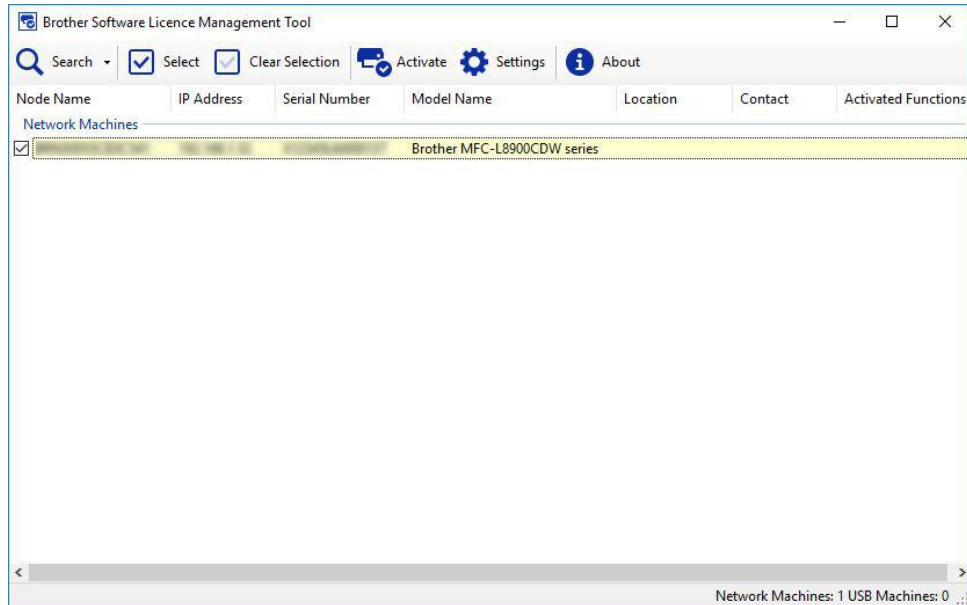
Brother Software Licence Management Tool

Search Select Clear Selection Activate Settings About

| Node Name | IP Address | Serial Number | Model Name | Location | Contact | Activated Functions |
|---|---|---|---|---|---|---|
| Network Machines | | | | | | |
| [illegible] | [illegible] | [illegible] | Brother MFC-L8900CDW series | | | |

Network Machines: 1 USB Machines: 0